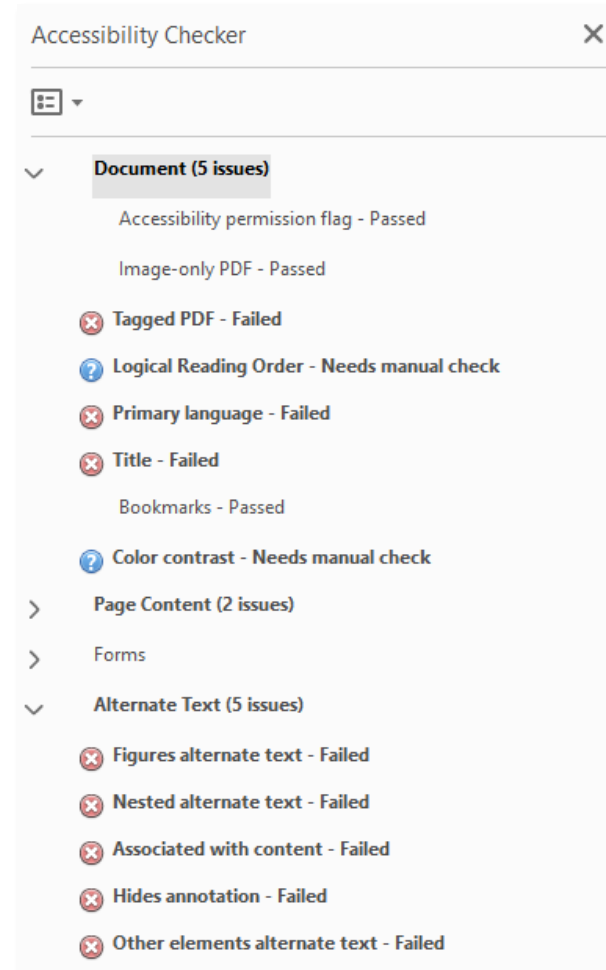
Accessibility Checker

Document (5 issues)

Accessibility permission flag - Passed

Image-only PDF - Passed

Tagged PDF - Failed

Logical Reading Order - Needs manual check

Primary language - Failed

Title - Failed

Bookmarks - Passed

Color contrast - Needs manual check

Page Content (2 issues)

Forms

Alternate Text (5 issues)

Figures alternate text - Failed

Nested alternate text - Failed

Associated with content - Failed

Hides annotation - Failed

Other elements alternate text - Failed